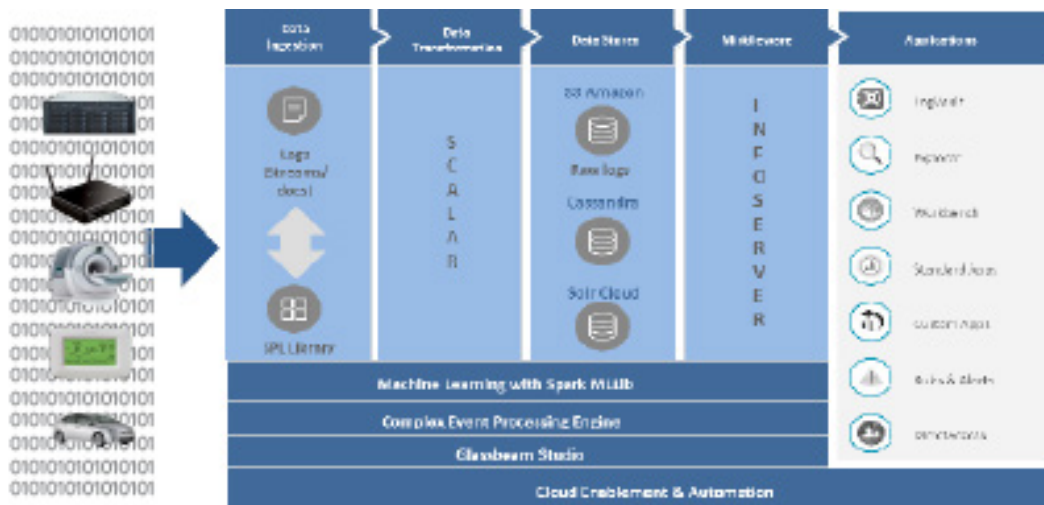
010101010101010101
010101010101010101
010101010101010101
010101010101010101
010101010101010101
010101010101010101
010101010101010101
010101010101010101
010101010101010101
010101010101010101
010101010101010101
010101010101010101
010101010101010101
010101010101010101
010101010101010101
010101010101010101
010101010101010101
010101010101010101
010101010101010101
010101010101010101

Data Ingestion

Data Transformation

Data Stores

Middleware

Applications

Logs (Streams/ cloud)

SPL Library

S C A L A R

S3 Amazon

Raw logs

Cassandra

Solr Cloud

I N F O S E R V E R

LogVault

Explorer

Workbench

Standard Apps

Custom Apps

Rules & Alerts

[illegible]

Machine Learning with Spark MLlib

Complex Event Processing Engine

Glassbeam Studio

Cloud Enablement & Automation